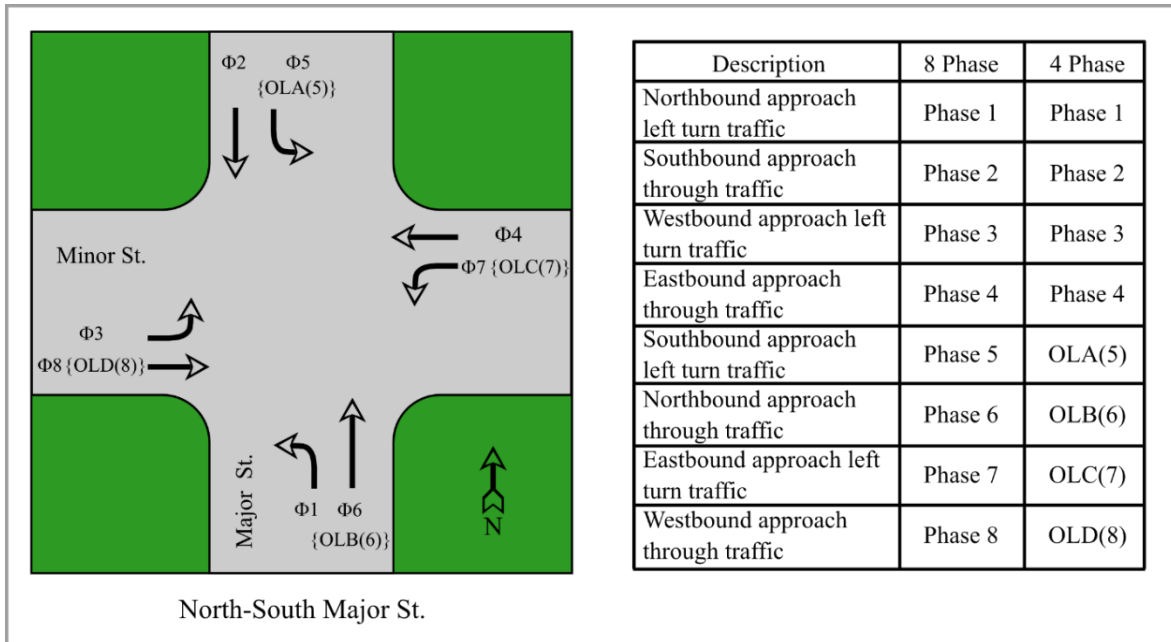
Φ2 Φ5
{OLA(5)}

Φ4

Minor St.

Φ7 {OLC(7)}

Φ3

Φ8 {OLD(8)}

Major St.

Φ1 Φ6
{OLB(6)}

N

North-South Major St.

| Description | 8 Phase | 4 Phase |
|---|---|---|
| Northbound approach left turn traffic | Phase 1 | Phase 1 |
| Southbound approach through traffic | Phase 2 | Phase 2 |
| Westbound approach left turn traffic | Phase 3 | Phase 3 |
| Eastbound approach through traffic | Phase 4 | Phase 4 |
| Southbound approach left turn traffic | Phase 5 | OLA(5) |
| Northbound approach through traffic | Phase 6 | OLB(6) |
| Eastbound approach left turn traffic | Phase 7 | OLC(7) |
| Westbound approach through traffic | Phase 8 | OLD(8) |